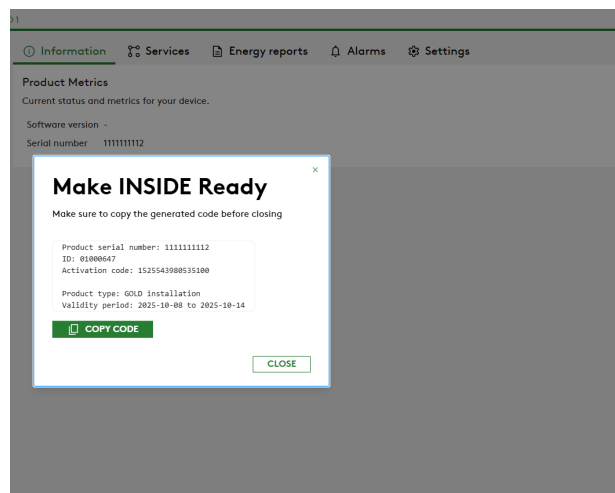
01

Information Services Energy reports Alarms Settings

Product Metrics
Current status and metrics for your device.

Software version -
Serial number 1111111112

×

Make INSIDE Ready

Make sure to copy the generated code before closing

Product serial number: 1111111112
ID: 01000647
Activation code: 1525543980535100

Product type: GOLD installation
Validity period: 2025-10-08 to 2025-10-14

COPY CODE

CLOSE